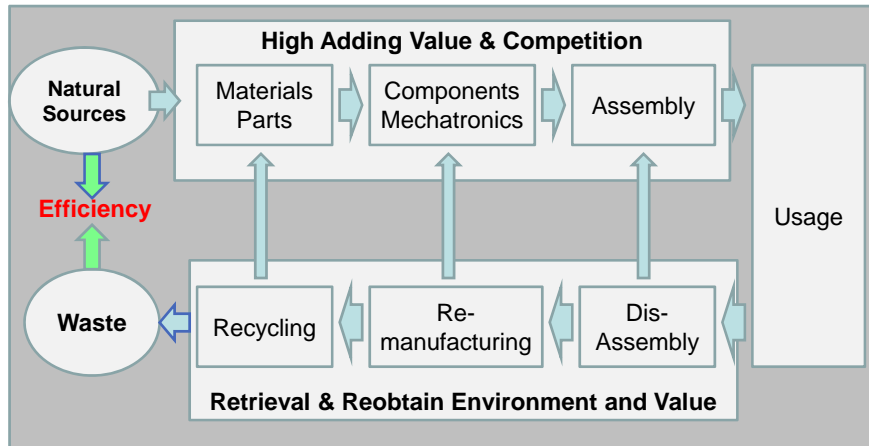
High Adding Value & Competition

Natural Sources

Materials Parts

Components Mechatronics

Assembly

Efficiency

Usage

Waste

Recycling

Re-manufacturing

Dis-Assembly

Retrieval & Reobtain Environment and Value